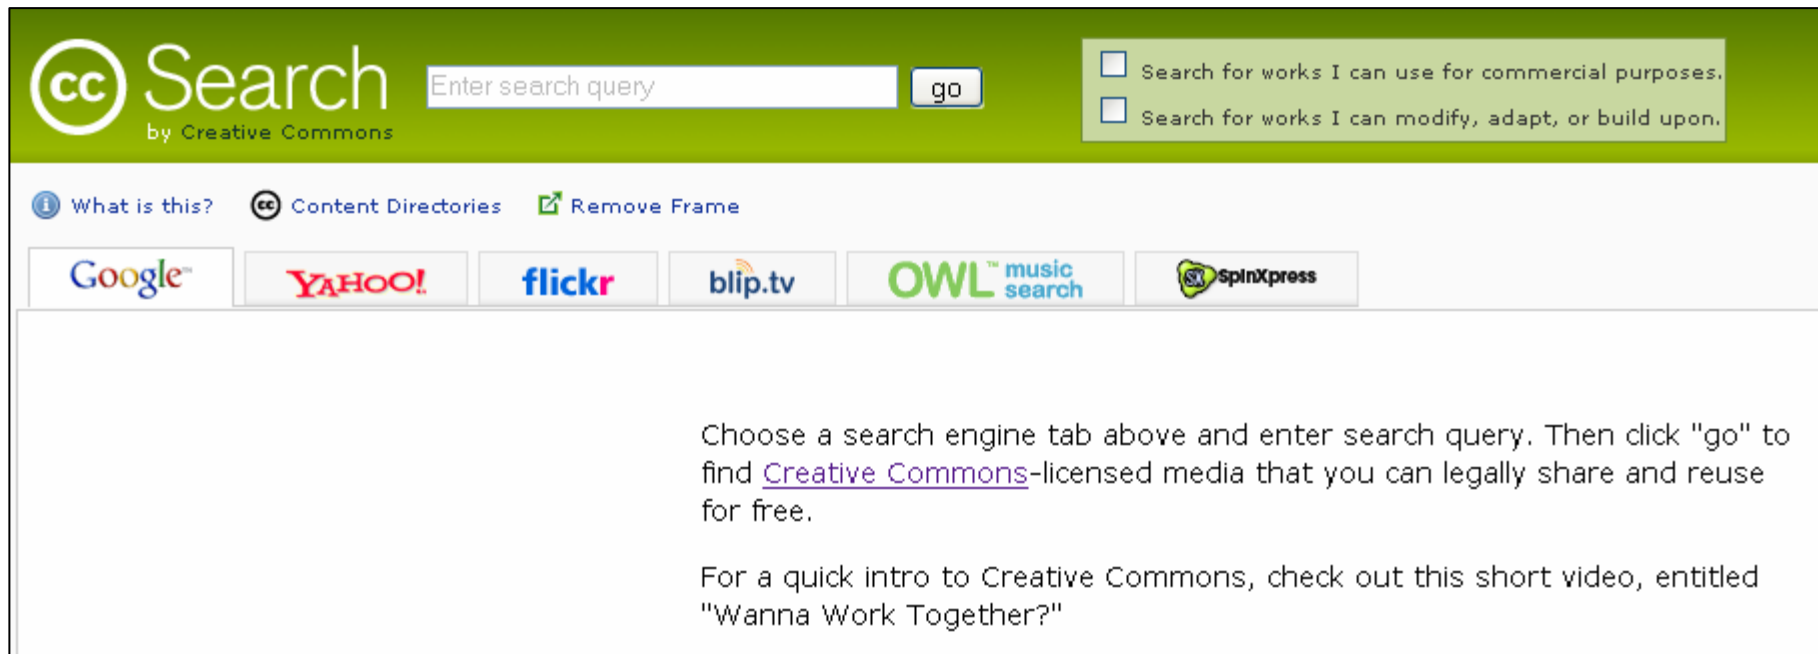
cc Search
by Creative Commons

Enter search query go

Search for works I can use for commercial purposes.
Search for works I can modify, adapt, or build upon.

What is this? Content Directories Remove Frame

Google YAHOO! flickr blip.tv OWL music search SpinXpress

Choose a search engine tab above and enter search query. Then click "go" to find Creative Commons-licensed media that you can legally share and reuse for free.

For a quick intro to Creative Commons, check out this short video, entitled "Wanna Work Together?"